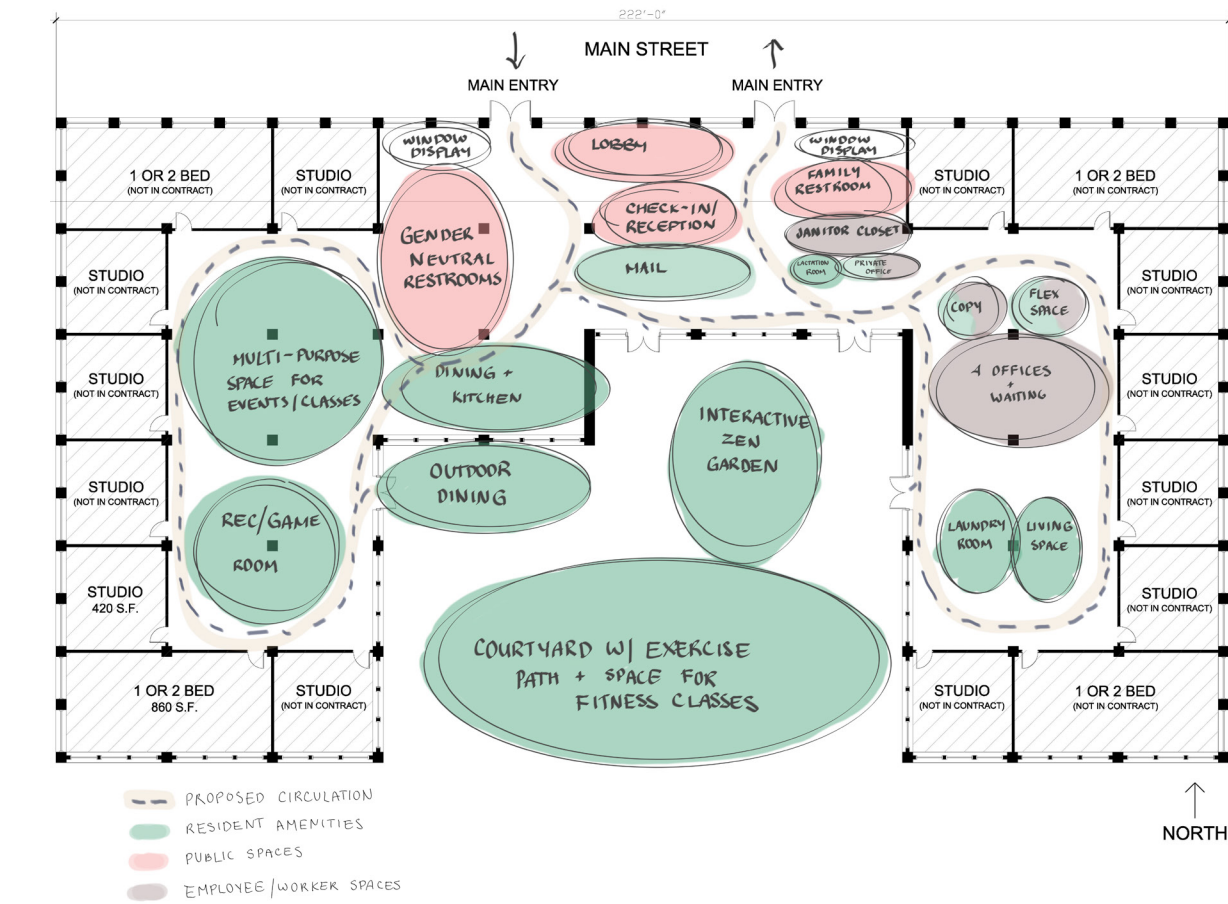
222'-0"

MAIN STREET

MAIN ENTRY

MAIN ENTRY

WINDOW DISPLAY

LOBBY

WINDOW DISPLAY

1 OR 2 BED
(NOT IN CONTRACT)

STUDIO
(NOT IN CONTRACT)

STUDIO
(NOT IN CONTRACT)

1 OR 2 BED
(NOT IN CONTRACT)

FAMILY RESTROOM

CHECK-IN/RECEPTION

GENDER NEUTRAL RESTROOMS

JANITOR CLOSET

STUDIO
(NOT IN CONTRACT)

MAIL

LACTATION ROOM

PRIVATE OFFICE

STUDIO
(NOT IN CONTRACT)

COPY

FLEX SPACE

MULTI-PURPOSE SPACE FOR EVENTS/CLASSES

STUDIO
(NOT IN CONTRACT)

DINING + KITCHEN

4 OFFICES + WAITING

STUDIO
(NOT IN CONTRACT)

INTERACTIVE ZEN GARDEN

OUTDOOR DINING

STUDIO
(NOT IN CONTRACT)

STUDIO
(NOT IN CONTRACT)

REC/GAME ROOM

LAUNDRY ROOM

LIVING SPACE

STUDIO
420 S.F.

STUDIO
(NOT IN CONTRACT)

COURTYARD W/ EXERCISE PATH + SPACE FOR FITNESS CLASSES

1 OR 2 BED
860 S.F.

STUDIO
(NOT IN CONTRACT)

STUDIO
(NOT IN CONTRACT)

1 OR 2 BED
(NOT IN CONTRACT)

PROPOSED CIRCULATION

RESIDENT AMENITIES

PUBLIC SPACES

EMPLOYEE/WORKER SPACES

NORTH